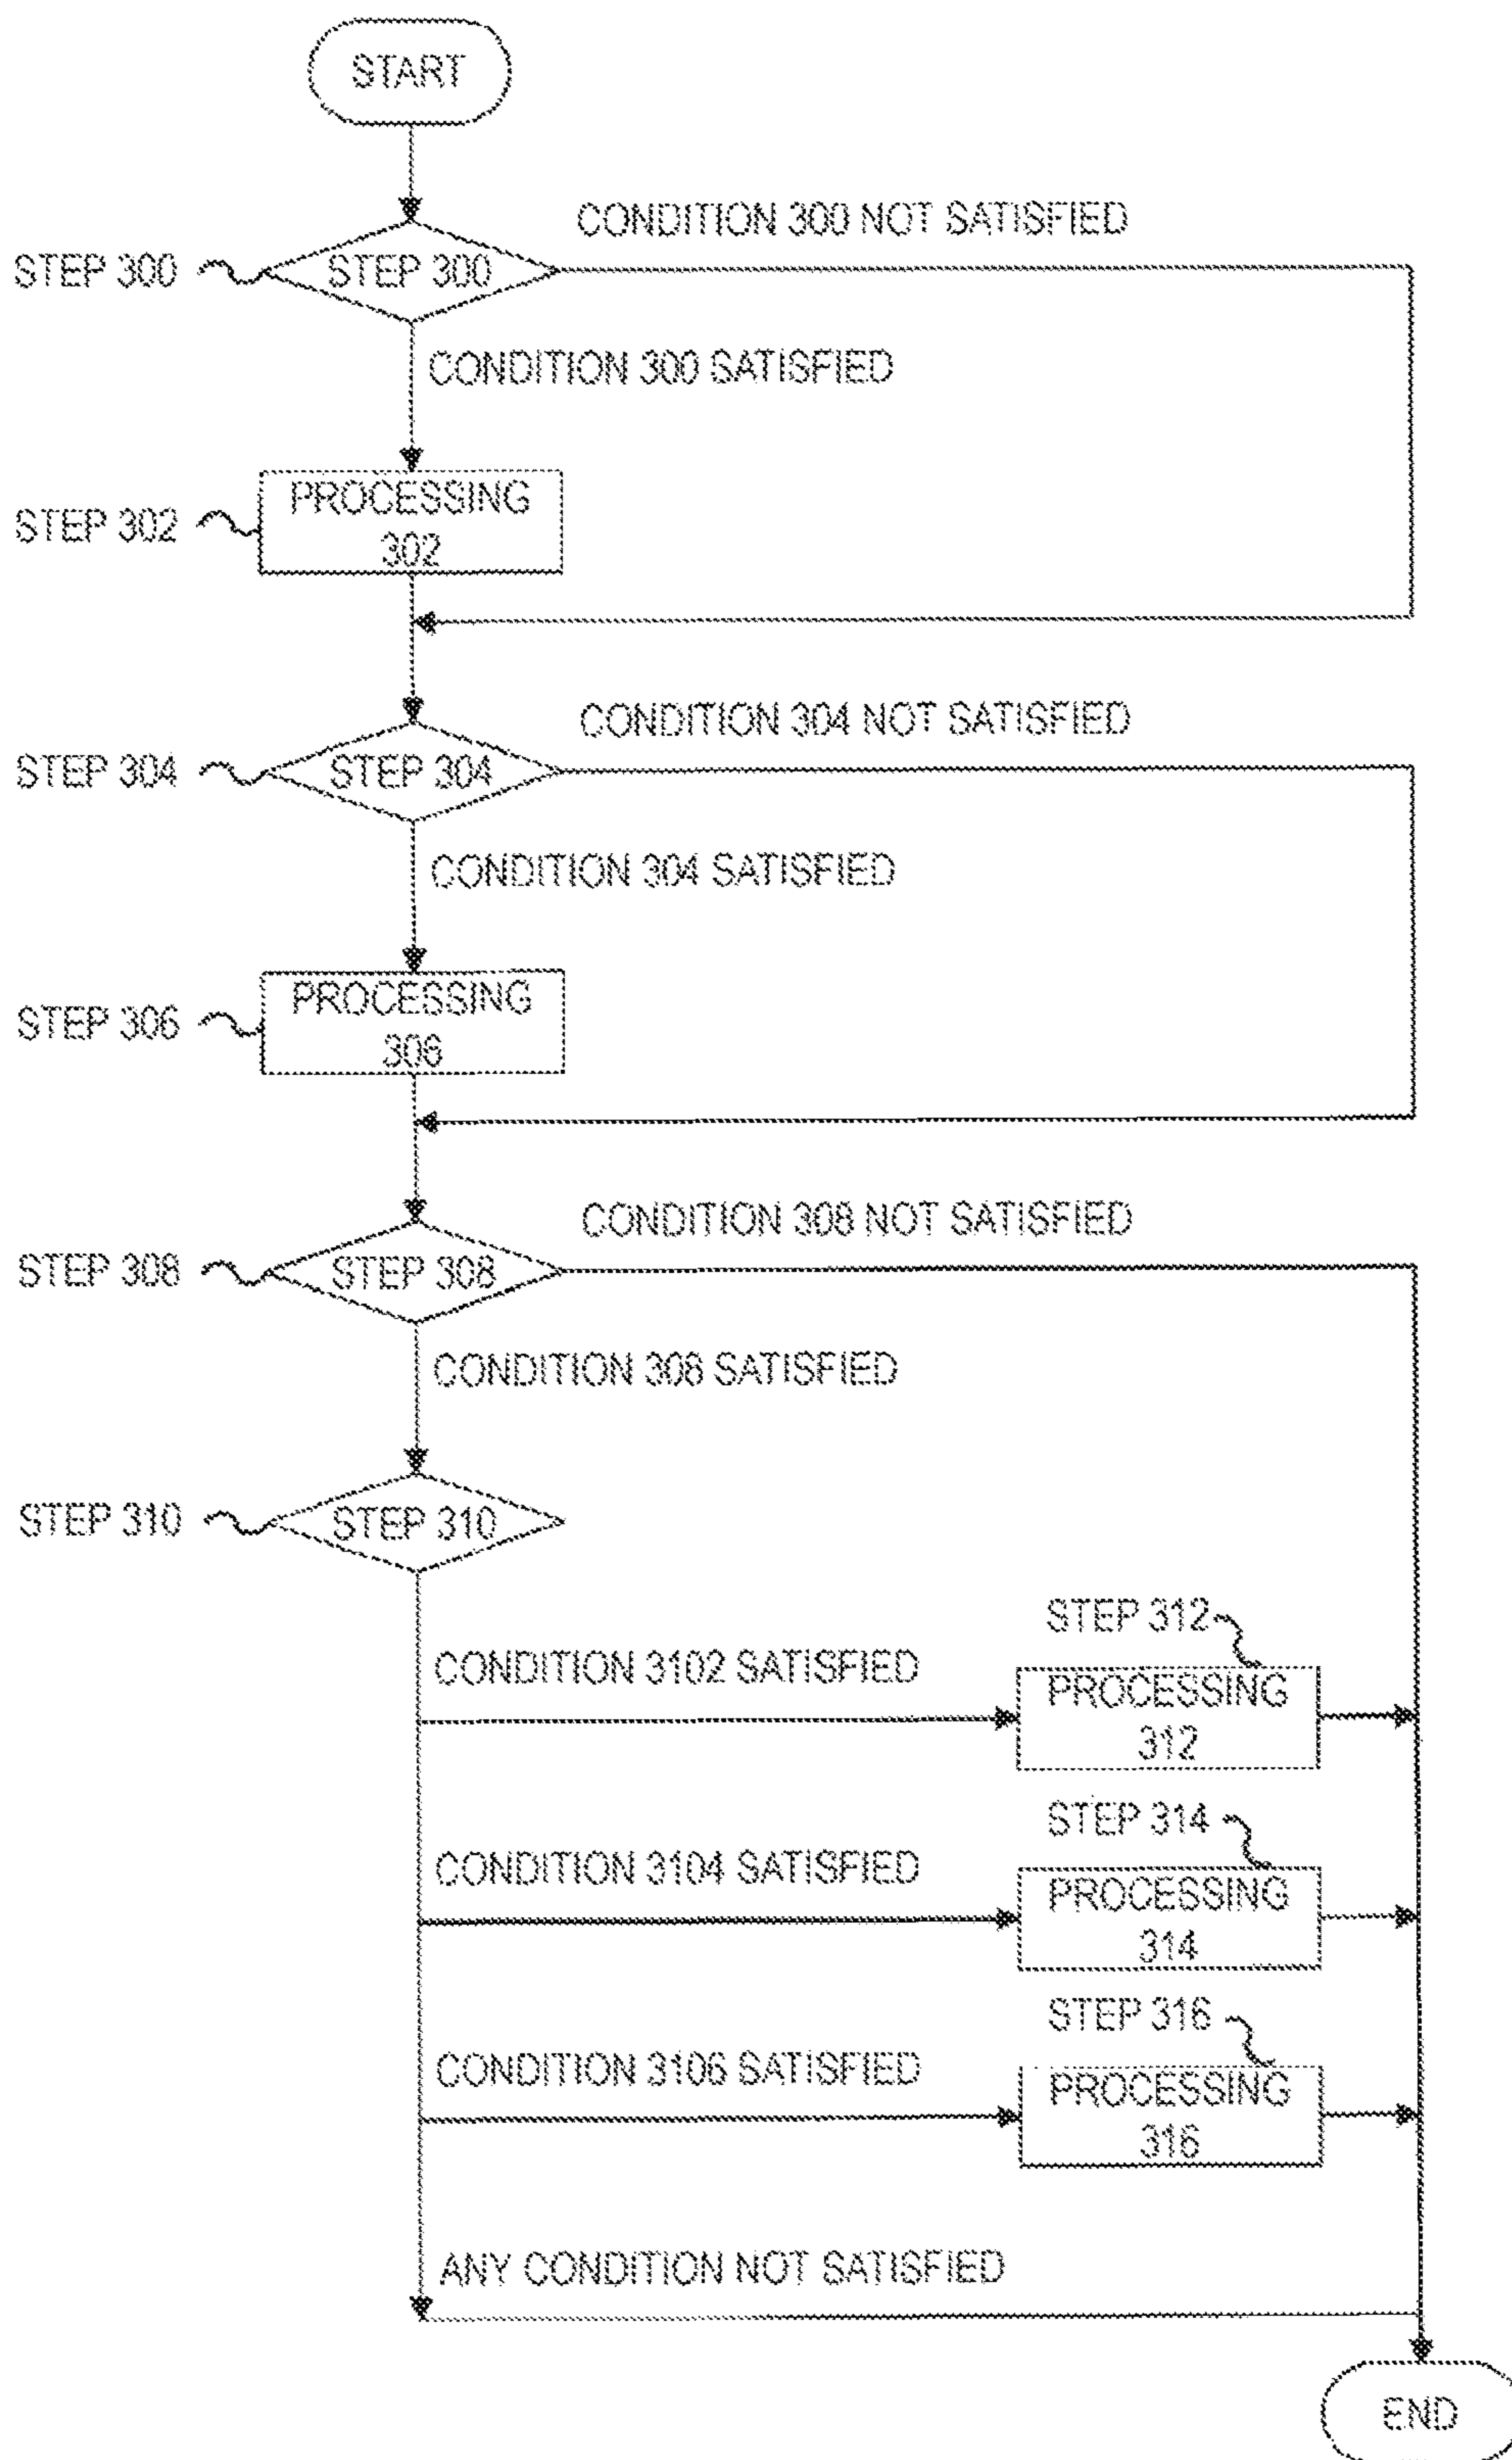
START

CONDITION 300 NOT SATISFIED

STEP 300

STEP 300

CONDITION 300 SATISFIED

STEP 302

PROCESSING 302

CONDITION 304 NOT SATISFIED

STEP 304

STEP 304

CONDITION 304 SATISFIED

STEP 306

PROCESSING 306

CONDITION 308 NOT SATISFIED

STEP 308

STEP 308

CONDITION 308 SATISFIED

STEP 310

STEP 310

STEP 312

CONDITION 3102 SATISFIED

PROCESSING 312

STEP 314

CONDITION 3104 SATISFIED

PROCESSING 314

STEP 316

CONDITION 3106 SATISFIED

PROCESSING 316

ANY CONDITION NOT SATISFIED

END